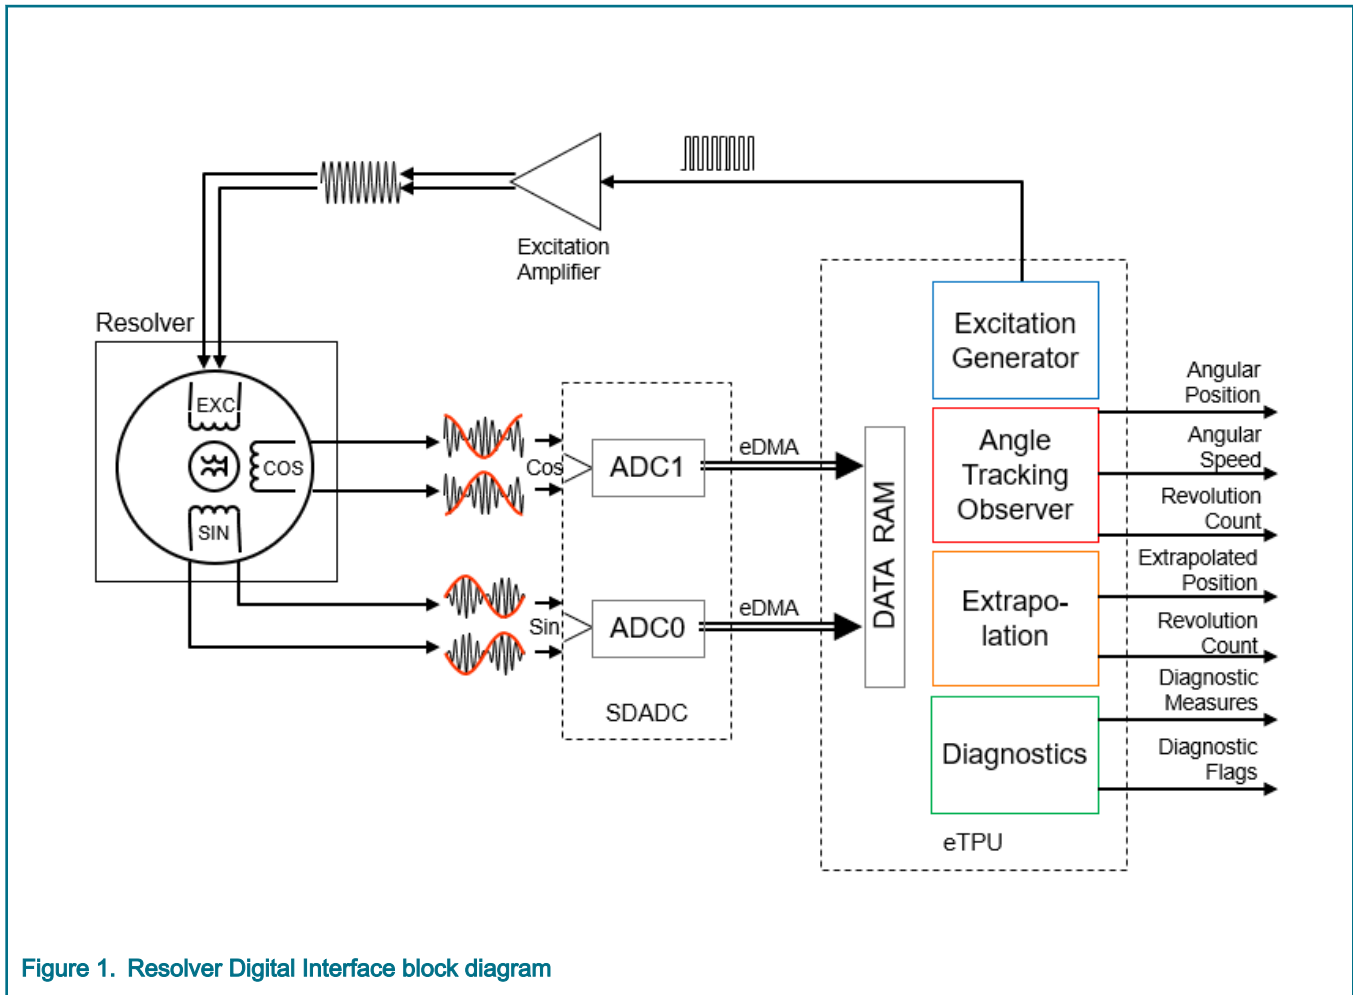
Excitation Amplifier

Resolver

EXC

COS

SIN

Cos

ADC1

Sin

ADC0

SDADC

eDMA

eDMA

DATA RAM

Excitation Generator

Angle Tracking Observer

Extrapolation

Diagnostics

eTPU

Angular Position

Angular Speed

Revolution Count

Extrapolated Position

Revolution Count

Diagnostic Measures

Diagnostic Flags

Figure 1. Resolver Digital Interface block diagram